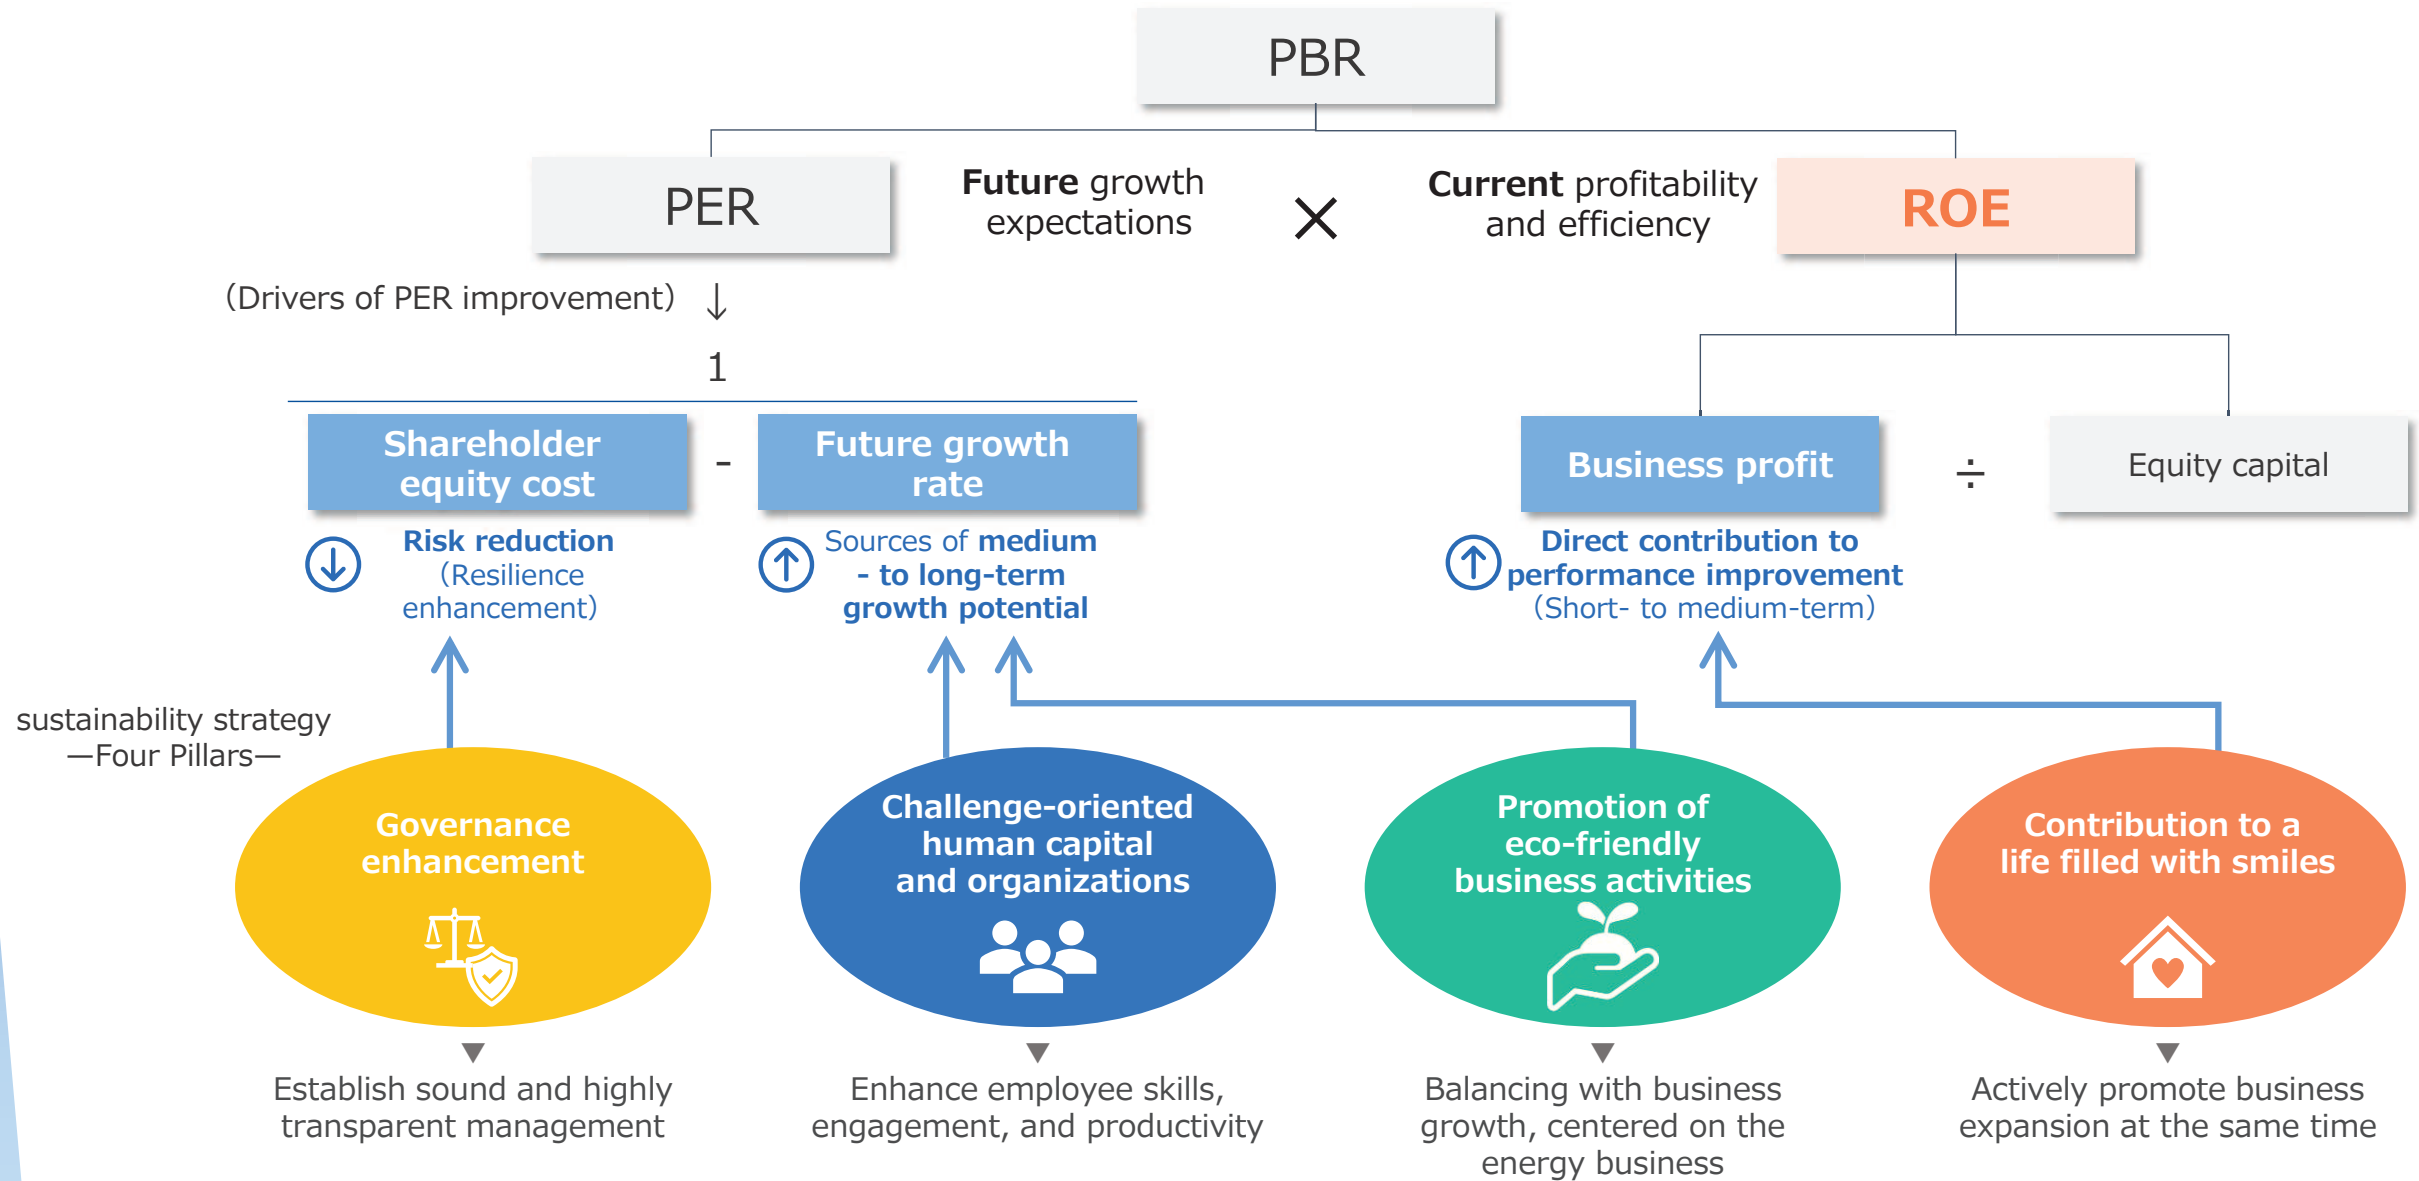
PBR

PER

Future growth expectations

×

Current profitability and efficiency

ROE

(Drivers of PER improvement) ↓

1

Shareholder equity cost

-

Future growth rate

Business profit

÷

Equity capital

Risk reduction (Resilience enhancement)

Sources of medium - to long-term growth potential

Direct contribution to performance improvement (Short- to medium-term)

sustainability strategy —Four Pillars—

Governance enhancement

Challenge-oriented human capital and organizations

Promotion of eco-friendly business activities

Contribution to a life filled with smiles

Establish sound and highly transparent management

Enhance employee skills, engagement, and productivity

Balancing with business growth, centered on the energy business

Actively promote business expansion at the same time